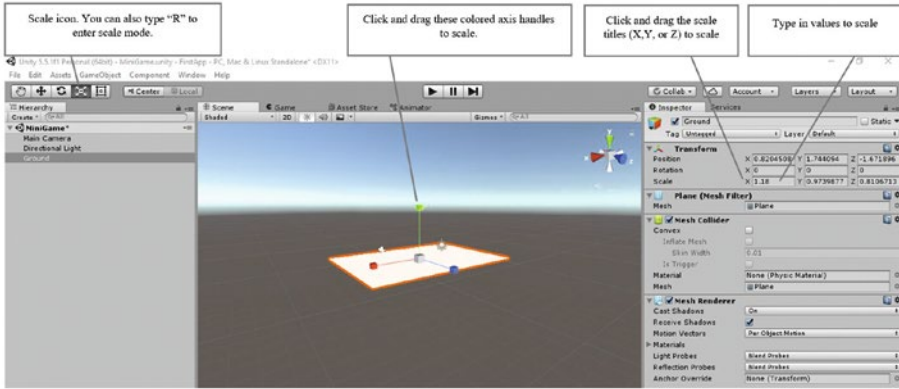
Scale icon. You can also type "R" to enter scale mode.

Click and drag these colored axis handles to scale.

Click and drag the scale titles (X,Y, or Z) to scale

Type in values to scale

Unity 5.5.1f1 Personal (64bit) - MiniGame.unity - FirstApp - PC, Mac & Linux Standalone* <DX11>

File Edit Assets GameObject Component Window Help

Center Local

Collab Account Layers Layout

Hierarchy
Create
MiniGame*
Main Camera
Directional Light
Ground

Scene Game Asset Store Animator
Shaded 2D Gizmos All

Inspector Services
Ground Static
Tag Untagged Layer Default
Transform
Position X 0.8204508 Y 1.784094 Z -1.671896
Rotation X 0 Y 0 Z 0
Scale X 1.18 Y 0.9739877 Z 0.8106713
Plane (Mesh Filter)
Mesh Plane
Mesh Collider
Convex
Inflate Mesh
Skin Width 0.01
Is Trigger
Material None (Physic Material)
Mesh Plane
Mesh Renderer
Cast Shadows On
Receive Shadows
Motion Vectors Per Object Motion
Materials
Light Probes Blend Probes
Reflection Probes Blend Probes
Anchor Override None (Transform)